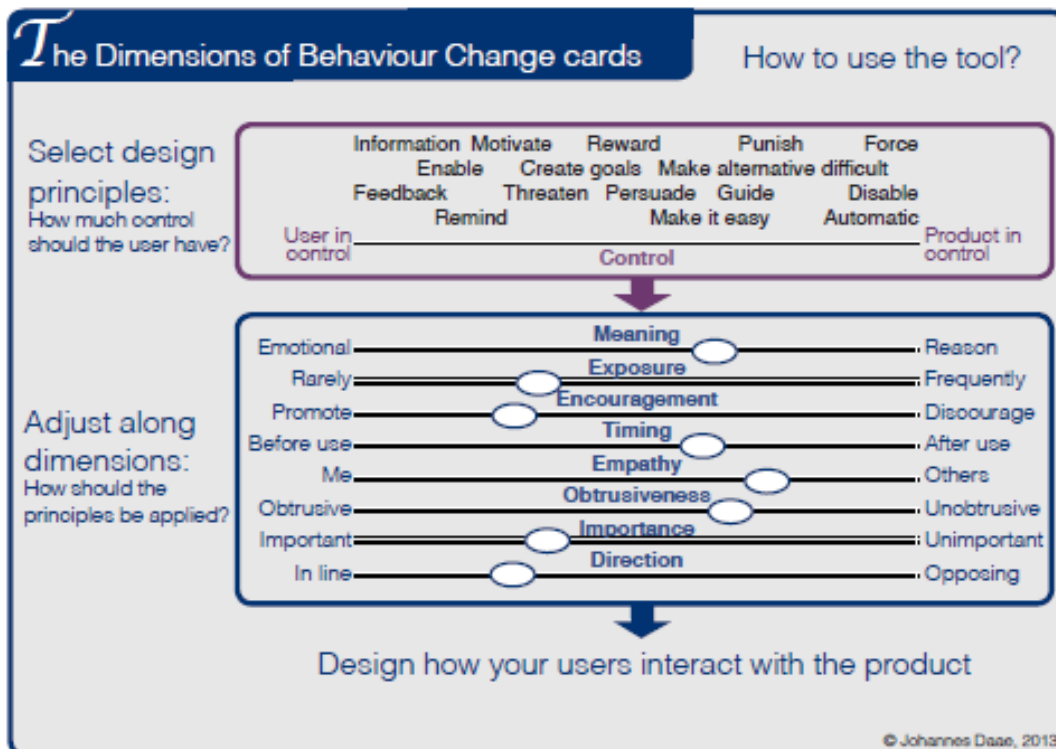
The Dimensions of Behaviour Change cards

How to use the tool?

Select design principles:
How much control should the user have?

Information Motivate Reward Punish Force
Enable Create goals Make alternative difficult
Feedback Threaten Persuade Guide Disable
Remind Make it easy Automatic

User in control
Control
Product in control

Adjust along dimensions:
How should the principles be applied?

| | | |
|---|---|---|
| Emotional | Meaning | Reason |
| Rarely | Exposure | Frequently |
| Promote | Encouragement | Discourage |
| Before use | Timing | After use |
| Me | Empathy | Others |
| Obtrusive | Obtrusiveness | Unobtrusive |
| Important | Importance | Unimportant |
| In line | Direction | Opposing |

Design how your users interact with the product

© Johannes Daae, 2013